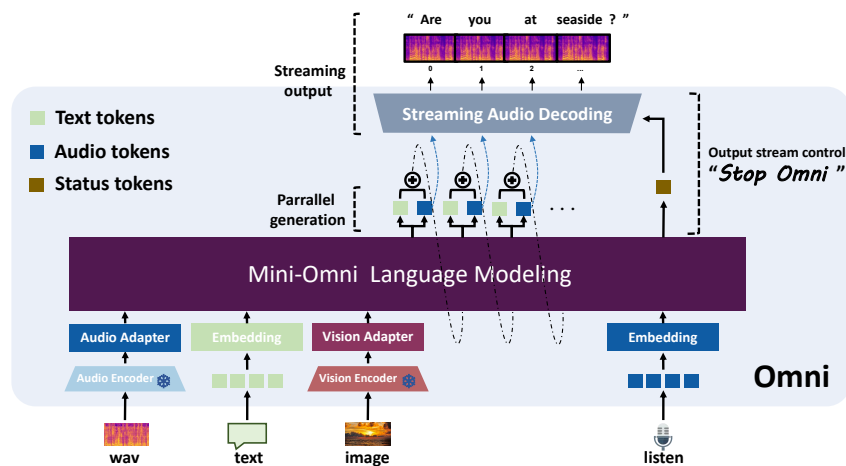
" Are you at seaside ? "

0 1 2 ...

Streaming output

Streaming Audio Decoding

Text tokens
Audio tokens
Status tokens

Output stream control
"Stop Omni"

Parrallel generation

...

Mini-Omni Language Modeling

Audio Adapter
Embedding
Vision Adapter
Embedding

Audio Encoder
Vision Encoder

Omni

wav
text
image
listen